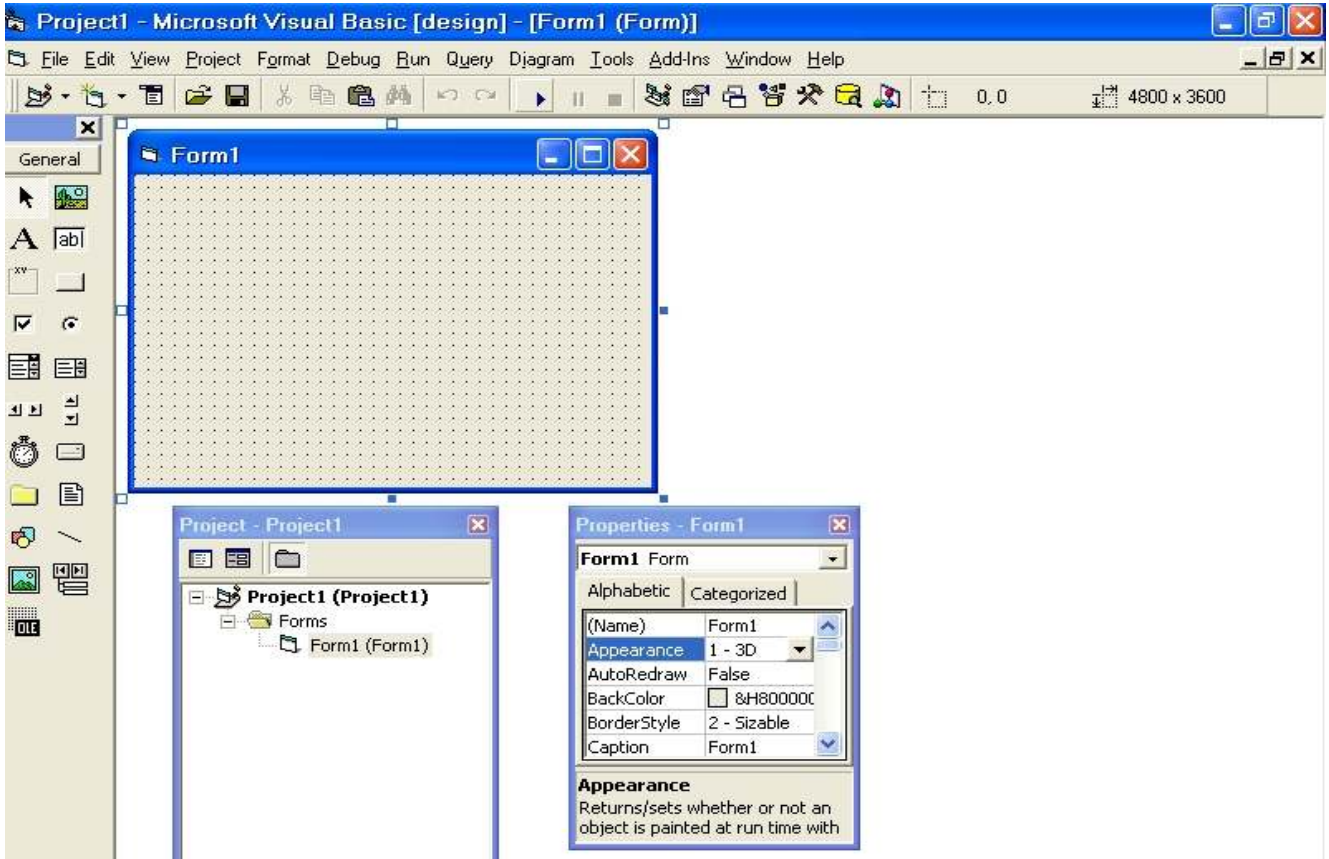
Project1 - Microsoft Visual Basic [design] - [Form1 (Form)]

File Edit View Project Format Debug Run Query Diagram Tools Add-Ins Window Help

0, 0

4800 x 3600

General

A ab|

Form1

Project - Project1

Project1 (Project1)
Forms
Form1 (Form1)

Properties - Form1

Form1 Form

Alphabetic Categorized

| | |
|---|---|
| (Name) | Form1 |
| Appearance | 1 - 3D |
| AutoRedraw | False |
| BackColor | &H80000 |
| BorderStyle | 2 - Sizable |
| Caption | Form1 |

Appearance
Returns/sets whether or not an object is painted at run time with